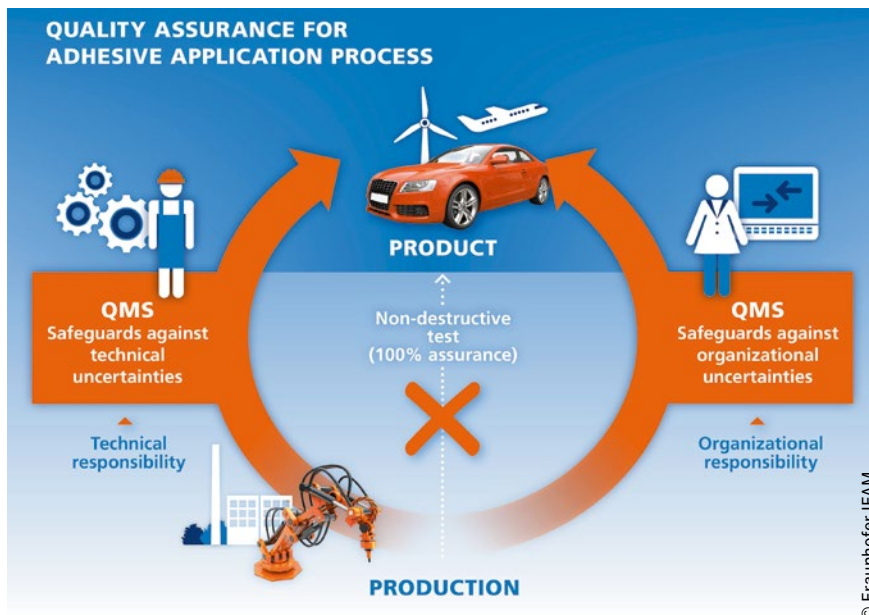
QUALITY ASSURANCE FOR ADHESIVE APPLICATION PROCESS

PRODUCT

QMS
Safeguards against technical uncertainties

Technical responsibility

Non-destructive test (100% assurance)

QMS
Safeguards against organizational uncertainties

Organizational responsibility

PRODUCTION

© Fraunhofer IFAM